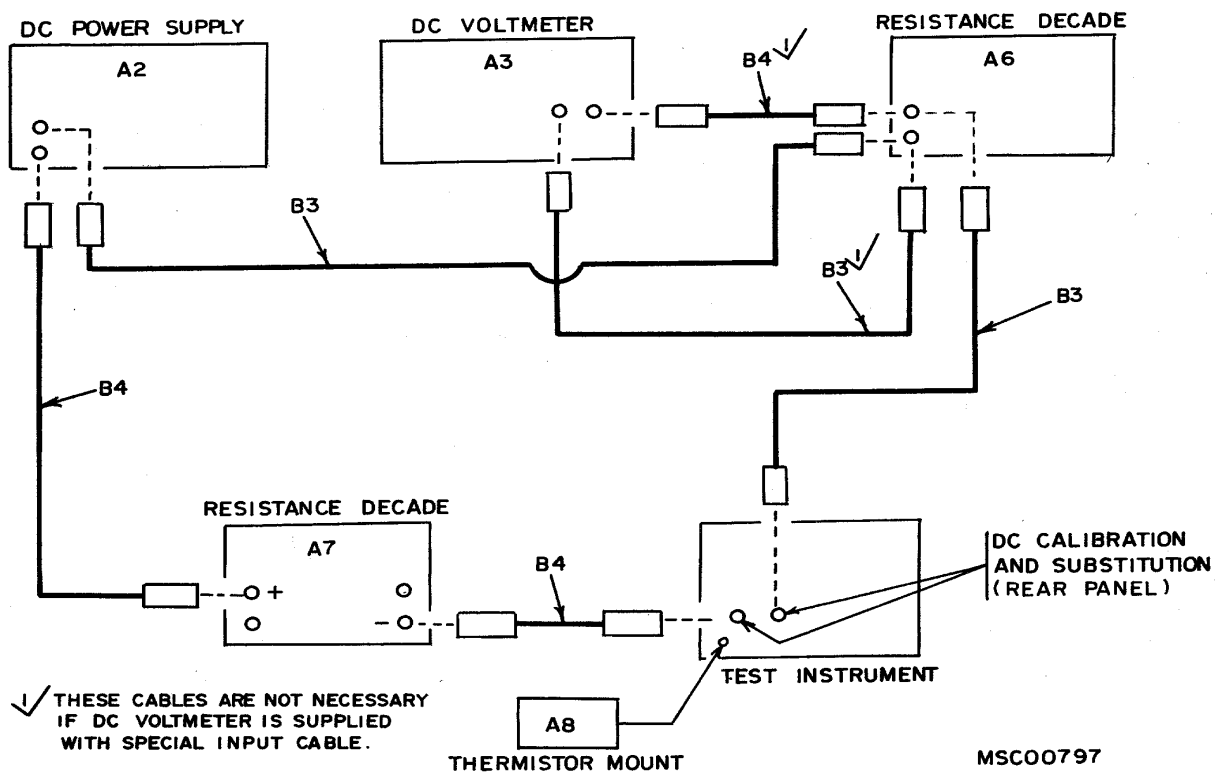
DC POWER SUPPLY
A2

DC VOLTMETER
A3

B4 $\sqrt{}^1$

RESISTANCE DECADE
A6

B3

B3 $\sqrt{}^1$

B3

B4

RESISTANCE DECADE
A7
+
-

B4

DC CALIBRATION AND SUBSTITUTION (REAR PANEL)

TEST INSTRUMENT

$\sqrt{}^1$ THESE CABLES ARE NOT NECESSARY IF DC VOLTMETER IS SUPPLIED WITH SPECIAL INPUT CABLE.

A8
THERMISTOR MOUNT

MSC00797